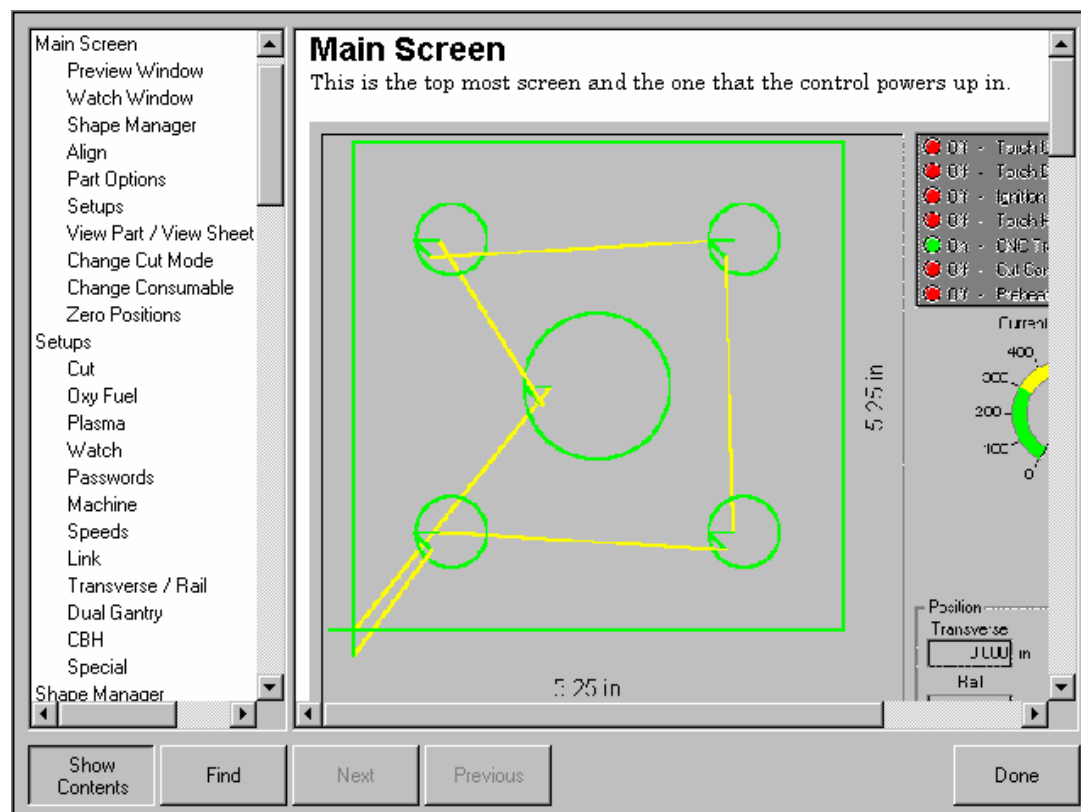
Main Screen
Preview Window
Watch Window
Shape Manager
Align
Part Options
Setups
View Part / View Sheet
Change Cut Mode
Change Consumable
Zero Positions
Setups
Cut
Oxy Fuel
Plasma
Watch
Passwords
Machine
Speeds
Link
Transverse / Rail
Dual Gantry
CBH
Special
Shape Manager

Main Screen
This is the top most screen and the one that the control powers up in.

Off - Torch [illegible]
Off - Torch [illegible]
Off - Ignition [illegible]
Off - Torch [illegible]
On - CNC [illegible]
Off - Cut Co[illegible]
Off - Preheat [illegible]

Current
400
300
200
100
0

5.25 in

5.25 in

Position
Transverse
0.000 in
Rail

Show Contents
Find
Next
Previous
Done